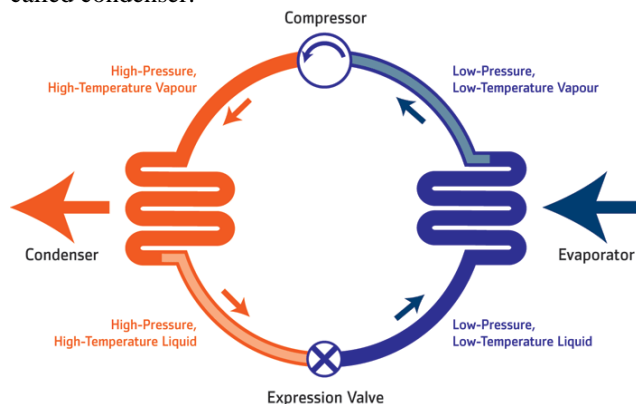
called condenser.

Compressor

High-Pressure, High-Temperature Vapour

Low-Pressure, Low-Temperature Vapour

Condenser

Evaporator

High-Pressure, High-Temperature Liquid

Low-Pressure, Low-Temperature Liquid

Expression Valve